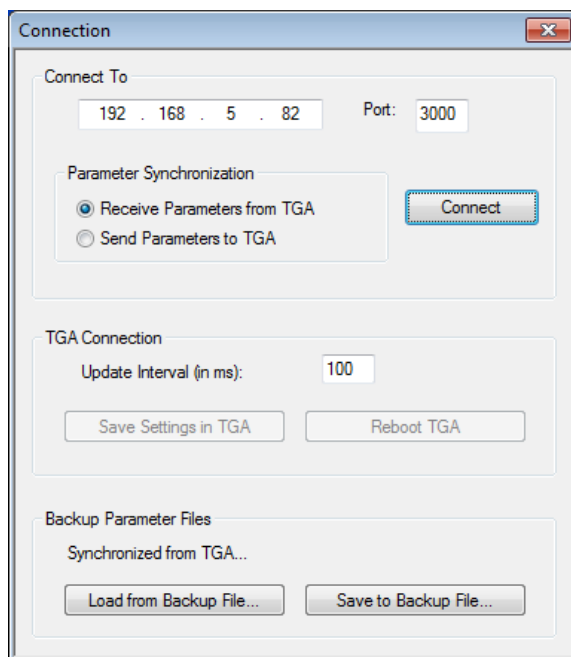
Connection

Connect To

192 . 168 . 5 . 82

Port: 3000

Parameter Synchronization

Receive Parameters from TGA

Send Parameters to TGA

Connect

TGA Connection

Update Interval (in ms): 100

Save Settings in TGA

Reboot TGA

Backup Parameter Files

Synchronized from TGA...

Load from Backup File...

Save to Backup File...